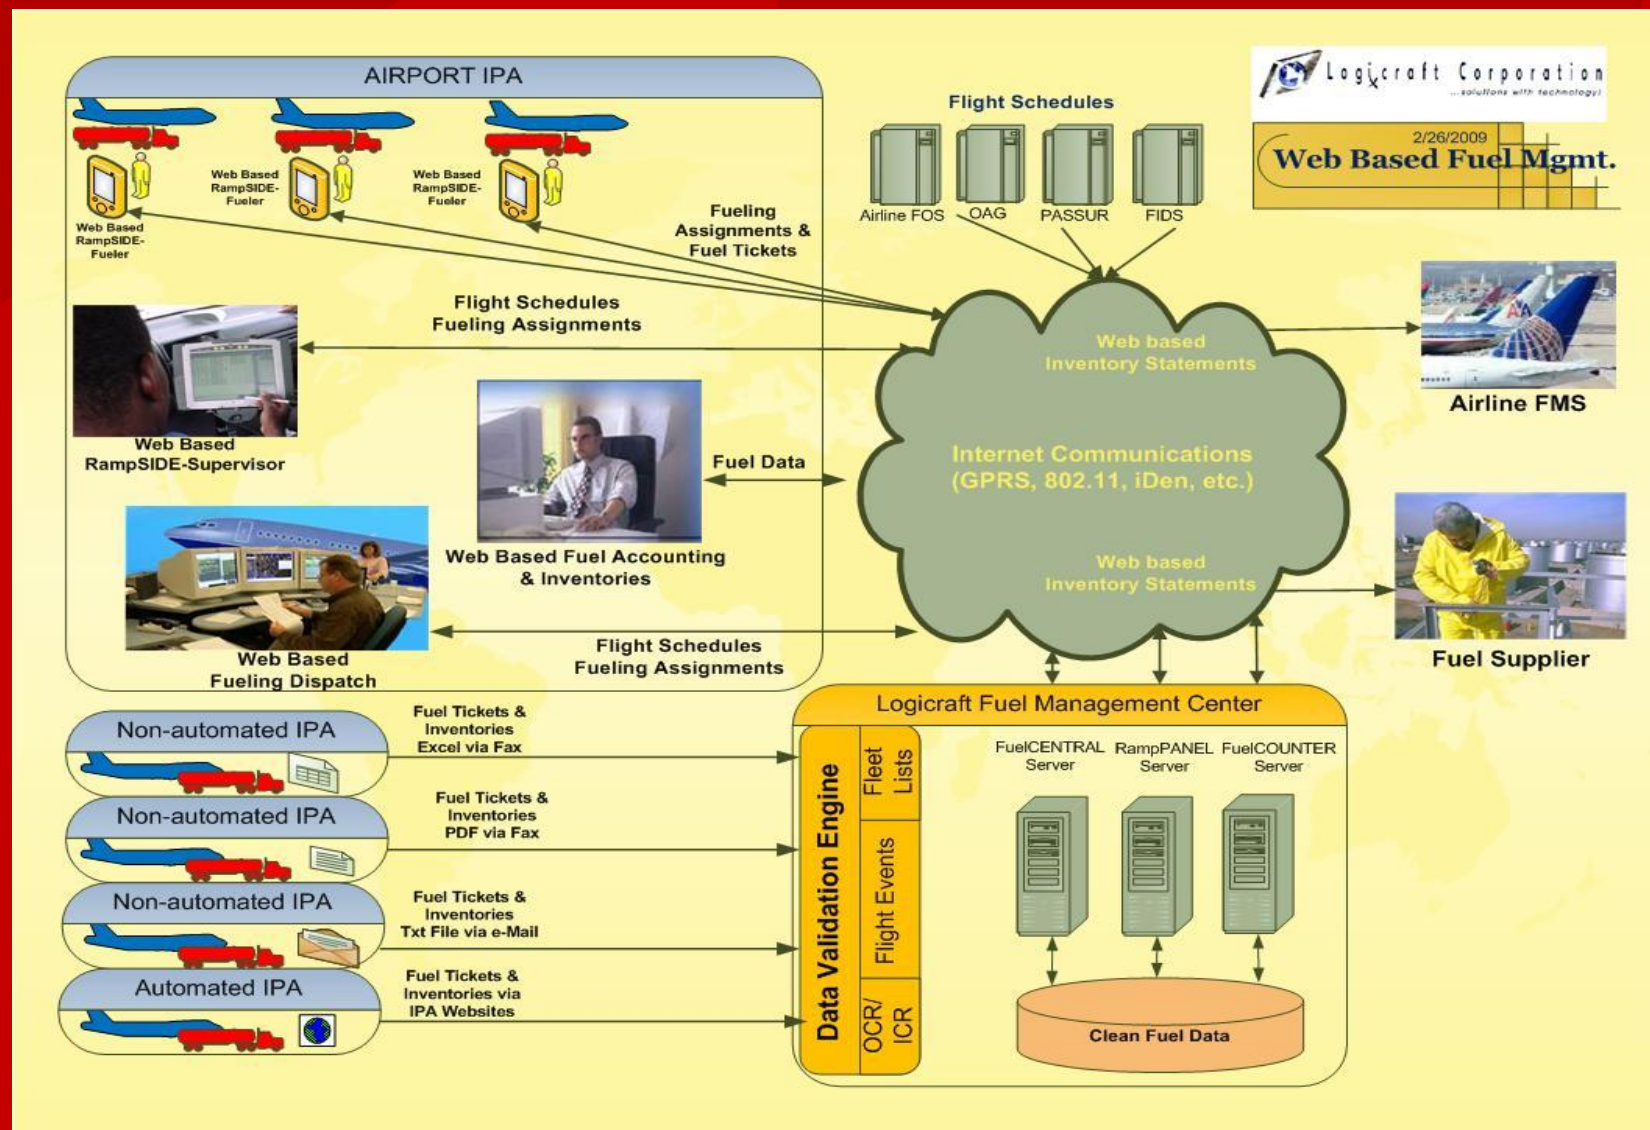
AIRPORT IPA

Web Based RampSIDE-Fueler

Web Based RampSIDE-Fueler

Web Based RampSIDE-Fueler

Fueling Assignments & Fuel Tickets

Flight Schedules Fueling Assignments

Web Based RampSIDE-Supervisor

Fuel Data

Web Based Fuel Accounting & Inventories

Web Based Fueling Dispatch

Flight Schedules Fueling Assignments

Flight Schedules

Airline FOS

OAG

PASSUR

FIDS

Logicraft Corporation
...solutions with technology

2/26/2009
Web Based Fuel Mgmt.

Web based Inventory Statements

Internet Communications (GPRS, 802.11, iDen, etc.)

Web based Inventory Statements

Airline FMS

Fuel Supplier

Non-automated IPA

Fuel Tickets & Inventories Excel via Fax

Non-automated IPA

Fuel Tickets & Inventories PDF via Fax

Non-automated IPA

Fuel Tickets & Inventories Txt File via e-Mail

Automated IPA

Fuel Tickets & Inventories via IPA Websites

Logicraft Fuel Management Center

Data Validation Engine

Fleet Lists

Flight Events

OCR/ ICR

FuelCENTRAL Server

RampPANEL Server

FuelCOUNTER Server

Clean Fuel Data